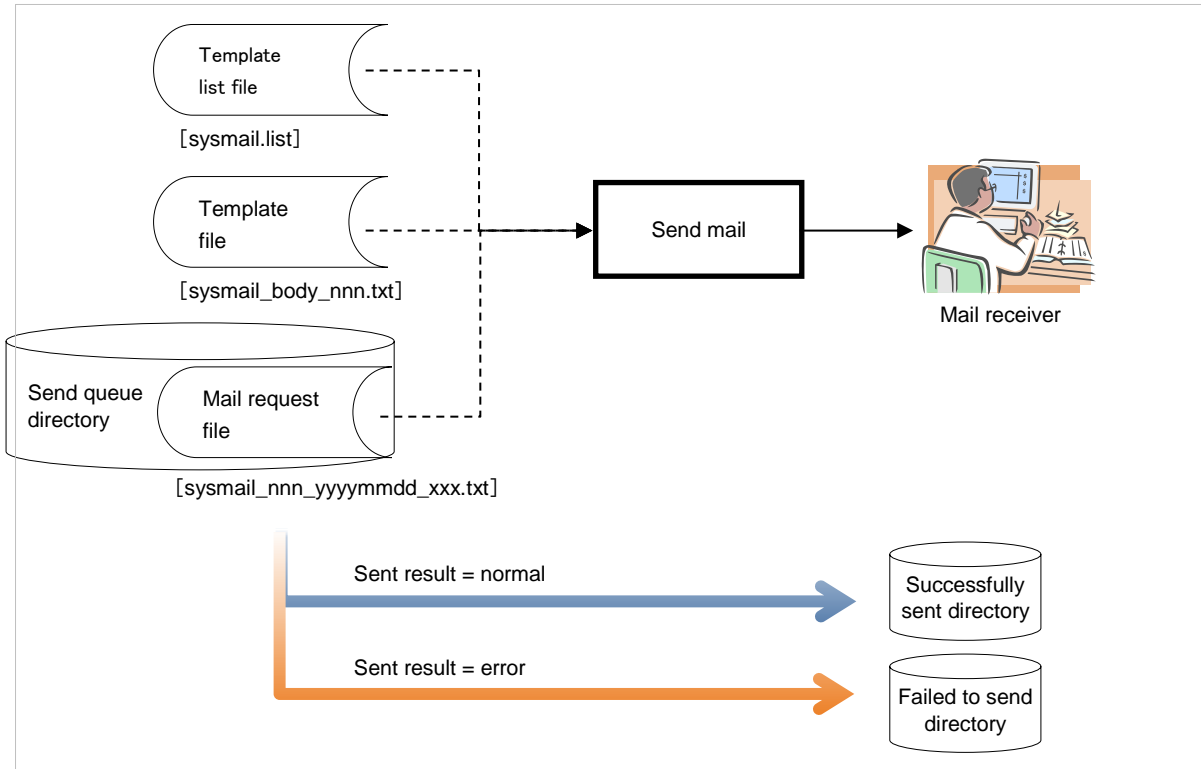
Template list file

[sysmail.list]

Template file

[sysmail_body_nnn.txt]

Send queue directory

Mail request file

[sysmail_nnn_yyyymmdd_xxx.txt]

Send mail

Mail receiver

Sent result = normal

Successfully sent directory

Sent result = error

Failed to send directory